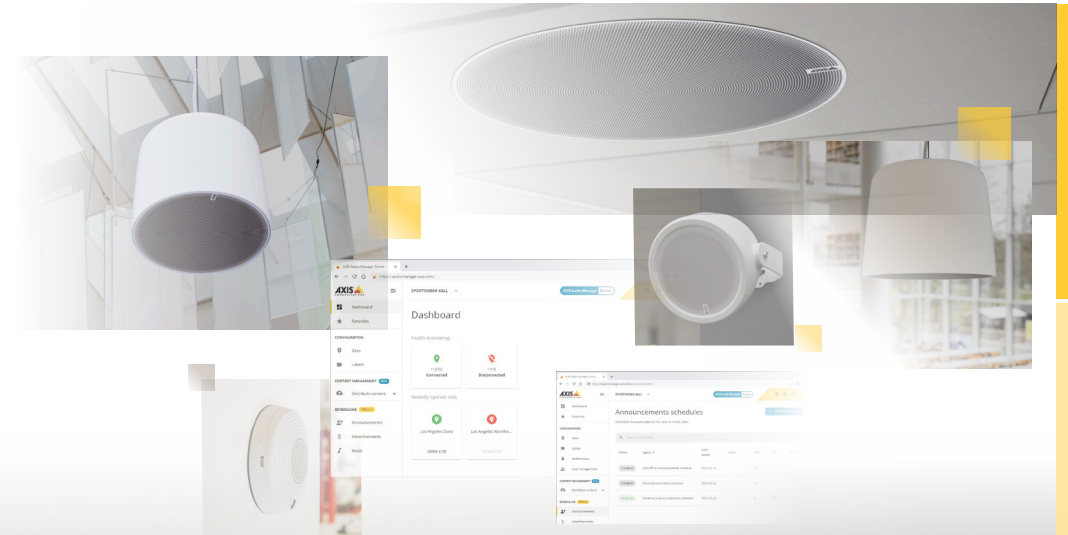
AXIS

Dashboard

Favorites

CONFIGURATION

Sites

Labels

CONTENT MANAGEMENT

Distribute content

SCHEDULING

Announcements

Advertisements

Music

SPORTSWEAR ALL

Dashboard

Health monitoring

Connected

Disconnected

Recently opened sites

Los Angeles Store

Los Angeles Wareho...

OPEN SITE

OPEN SITE

AXIS

Dashboard

Favorites

CONFIGURATION

Sites

Labels

Notifications

User management

CONTENT MANAGEMENT

Distribute content

SCHEDULING

Announcements

Advertisements

SPORTSWEAR ALL

Announcements schedules

Schedule message patterns for one or more sites.